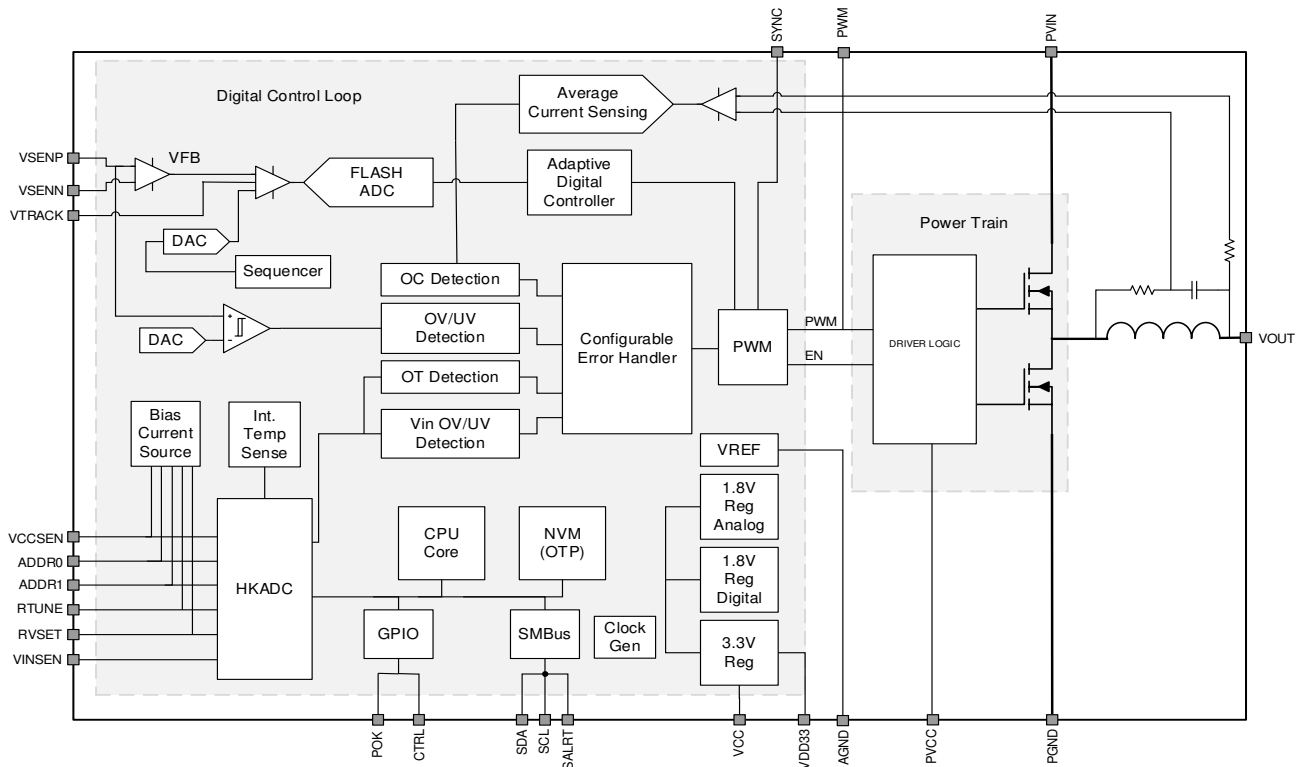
SYNC
PWM
PVIN

Digital Control Loop

Average Current Sensing

VSENP
VSENN
VTRACK

VFB

FLASH ADC

Adaptive Digital Controller

DAC

Sequencer

Power Train

OC Detection

DAC

OV/UV Detection

Configurable Error Handler

PWM

PWM

EN

DRIVER LOGIC

VOUT

OT Detection

Bias Current Source

Int. Temp Sense

Vin OV/UV Detection

VREF

1.8V Reg Analog

1.8V Reg Digital

3.3V Reg

CPU Core

NVM (OTP)

VCCSEN
ADDR0
ADDR1
RTUNE
RVSET
VINSEN

HKADC

GPIO

SMBus

Clock Gen

POK
CTRL
SDA
SCL
SALRT
VCC
VDD33
AGND
PVCC
PGND